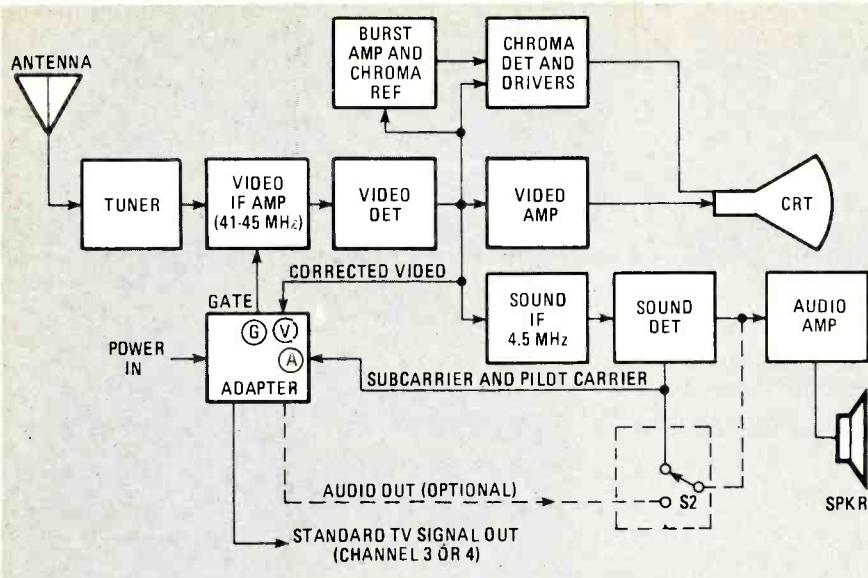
ANTENNA

TUNER

VIDEO IF AMP (41-45 MHz)

VIDEO DET

BURST AMP AND CHROMA REF

CHROMA DET AND DRIVERS

VIDEO AMP

CRT

CORRECTED VIDEO

GATE

SOUND IF 4.5 MHz

SOUND DET

AUDIO AMP

POWER IN

G V A

ADAPTER

SUBCARRIER AND PILOT CARRIER

AUDIO OUT (OPTIONAL)

S2

SPKR

STANDARD TV SIGNAL OUT (CHANNEL 3 OR 4)